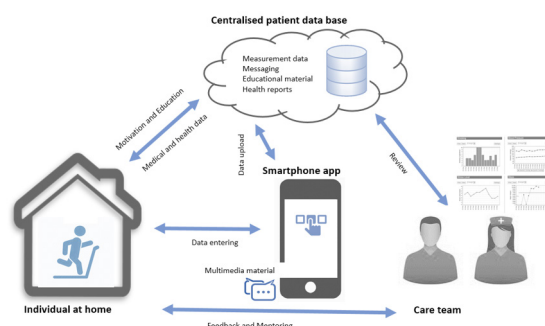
Centralised patient data base

Measurement data
Messaging
Educational material
Health reports

Motivation and Education

Medical and health data

Data upload

Review

Smartphone app

Data entering

Multimedia material

Individual at home

Care team

Feedback and Mentoring